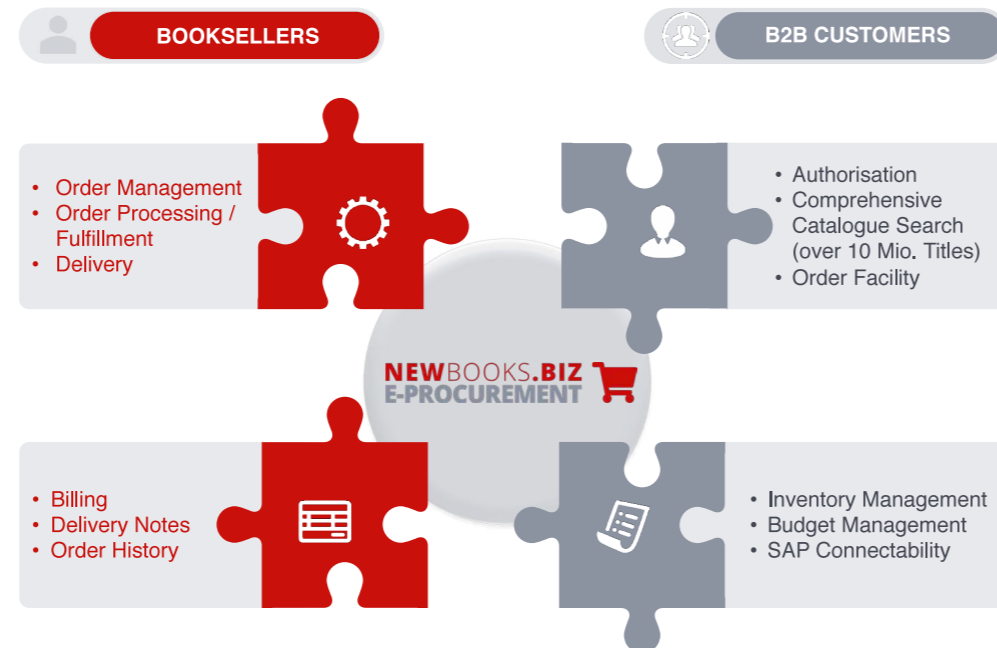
BOOKSELLERS

B2B CUSTOMERS

• Order Management
• Order Processing / Fulfillment
• Delivery

• Authorisation
• Comprehensive Catalogue Search (over 10 Mio. Titles)
• Order Facility

NEWBOOKS.BIZ
E-PROCUREMENT

• Billing
• Delivery Notes
• Order History

• Inventory Management
• Budget Management
• SAP Connectability